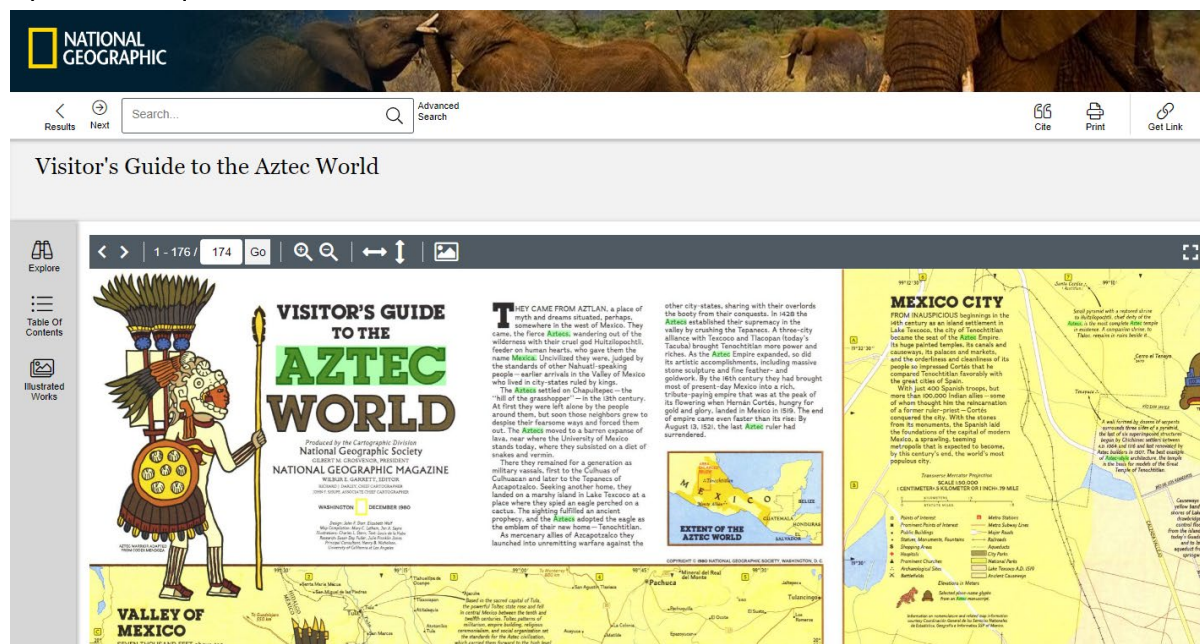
NATIONAL GEOGRAPHIC

Results Next Search... Advanced Search

Cite Print Get Link

Visitor's Guide to the Aztec World

Explore

Table Of Contents

Illustrated Works

1 - 176 / 174 Go

VISITOR'S GUIDE TO THE AZTEC WORLD

Produced by the Cartographic Division
National Geographic Society
GILBERT M. GROSVENOR, PRESIDENT
NATIONAL GEOGRAPHIC MAGAZINE
WILBUR E. GARRETT, EDITOR

WASHINGTON DECEMBER 1980

THEY CAME FROM AZTLAN, a place of myth and dreams situated, perhaps, somewhere in the west of Mexico. They came, the fierce Aztecs, wandering out of the wilderness with their cruel god Huitzilopochtli, feeder on human hearts, who gave them the name Mexica. Uncivilized they were, judged by the standards of other Nahuatl-speaking people—earlier arrivals in the Valley of Mexico who lived in city-states ruled by kings.

The Aztecs settled on Chapultepec—the "hill of the grasshopper"—in the 13th century. At first they were left alone by the people around them, but soon those neighbors grew to despise their fearsome ways and forced them out. The Aztecs moved to a barren expanse of lava, near where the University of Mexico stands today, where they subsisted on a diet of snakes and vermin.

There they remained for a generation as military vassals, first to the Culhuas of Culhuacan and later to the Tepanecs of Azcapotzalco. Seeking another home, they landed on a marshy island in Lake Texcoco at a place where they spied an eagle perched on a cactus. The sighting fulfilled an ancient prophecy, and the Aztecs adopted the eagle as the emblem of their new home—Tenochtitlan.

As mercenary allies of Azcapotzalco they launched into unremitting warfare against the other city-states, sharing with their overlords the booty from their conquests. In 1428 the Aztecs established their supremacy in the valley by crushing the Tepanecs. A three-city alliance with Texcoco and Tlacopan (today's Tacuba) brought Tenochtitlan more power and riches. As the Aztec Empire expanded, so did its artistic accomplishments, including massive stone sculpture and fine feather- and goldwork. By the 16th century they had brought most of present-day Mexico into a rich, tribute-paying empire that was at the peak of its flowering when Hernán Cortés, hungry for gold and glory, landed in Mexico in 1519. The end of empire came even faster than its rise: By August 13, 1521, the last Aztec ruler had surrendered.

EXTENT OF THE AZTEC WORLD

MEXICO CITY
FROM INAUSPICIOUS beginnings in the 14th century as an island settlement in Lake Texcoco, the city of Tenochtitlan became the seat of the Aztec Empire. Its huge painted temples, its canals and causeways, its palaces and markets, and the orderliness and cleanliness of its people so impressed Cortés that he compared Tenochtitlan favorably with the great cities of Spain.

With just 400 Spanish troops, but more than 100,000 Indian allies—some of whom thought him the reincarnation of a former ruler-priest—Cortés conquered the city. With the stones from its monuments, the Spanish laid the foundations of the capital of modern Mexico, a sprawling, teeming metropolis that is expected to become, by this century's end, the world's most populous city.

VALLEY OF MEXICO

Pachuca